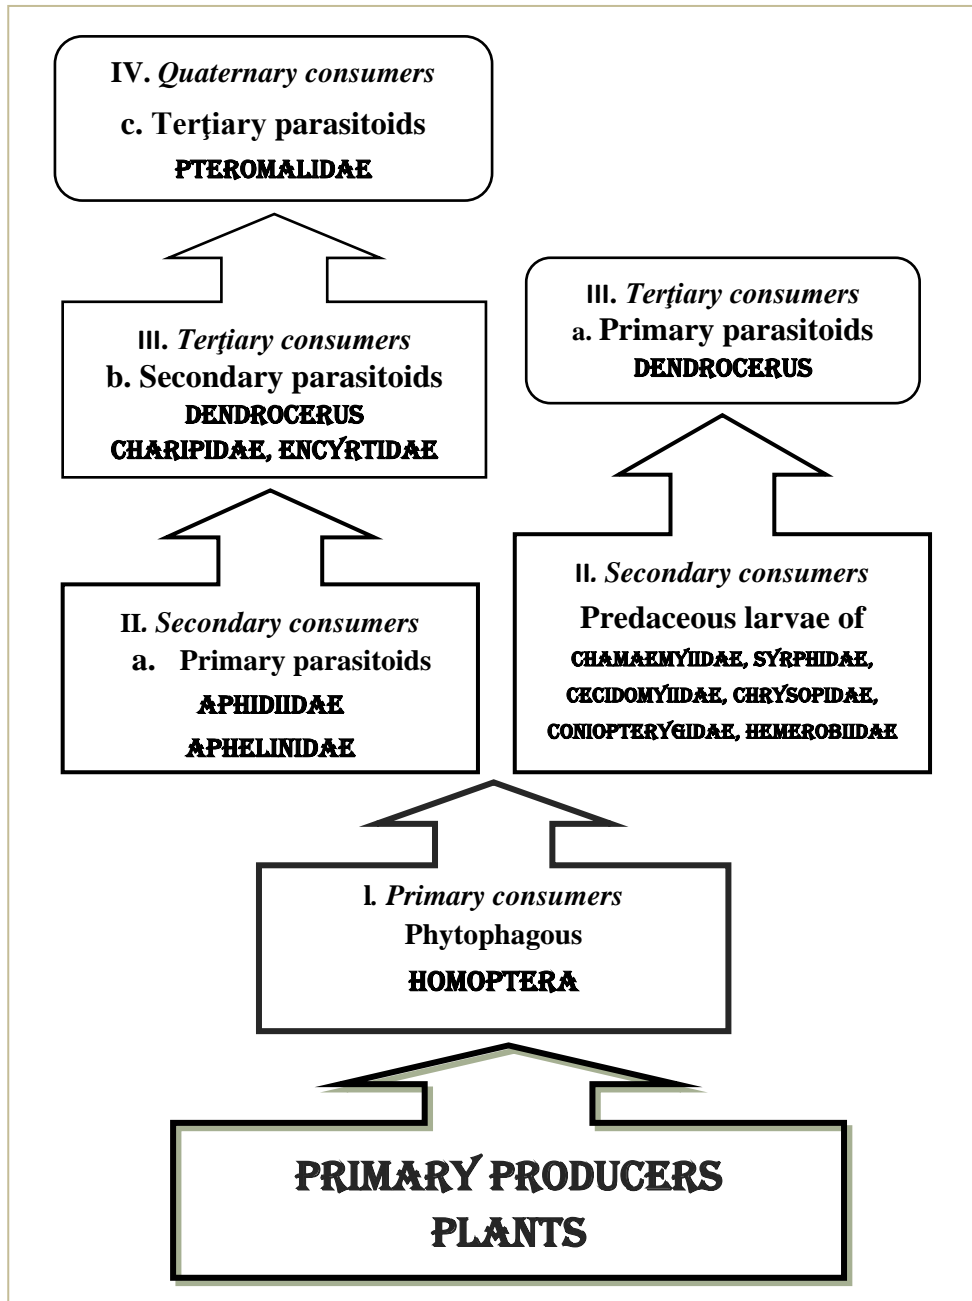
IV. Quaternary consumers

c. Terţiary parasitoids

PTEROMALIDAE

III. Terţiary consumers

b. Secondary parasitoids

DENDROCERUS

CHARIPIDAE, ENCYRTIDAE

III. Terţiary consumers

a. Primary parasitoids

DENDROCERUS

II. Secondary consumers

a. Primary parasitoids

APHIDIIDAE

APHELINIDAE

II. Secondary consumers

Predaceous larvae of

CHAMAEMYIIDAE, SYRPHIDAE, CECIDOMYIIDAE, CHRYSOPIDAE, CONIOPTERYGIDAE, HEMEROBIIDAE

I. Primary consumers

Phytophagous

HOMOPTERA

PRIMARY PRODUCERS

PLANTS